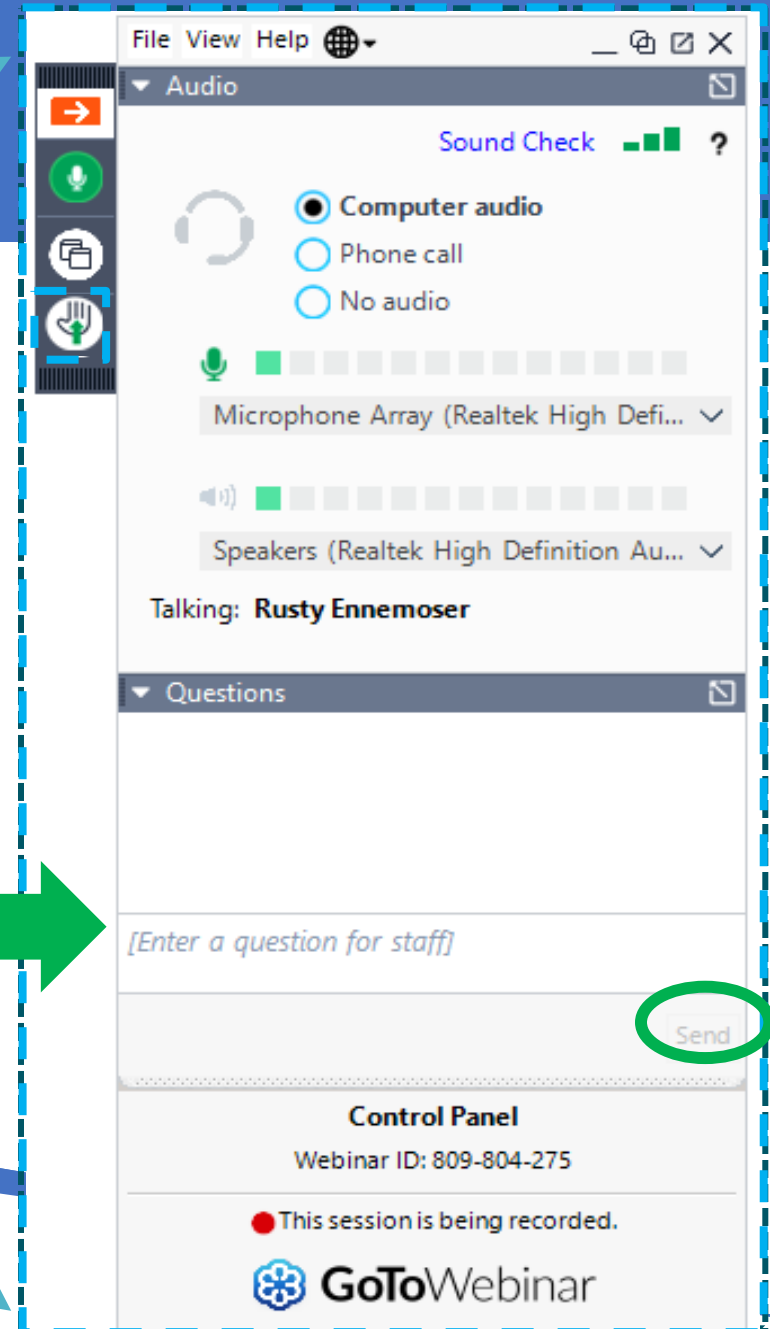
File View Help

Audio

Sound Check ?

Computer audio
Phone call
No audio

Microphone Array (Realtek High Defi...

Speakers (Realtek High Definition Au...

Talking: Rusty Ennemoser

Questions

[Enter a question for staff]

Send

Control Panel
Webinar ID: 809-804-275

This session is being recorded.

GoToWebinar